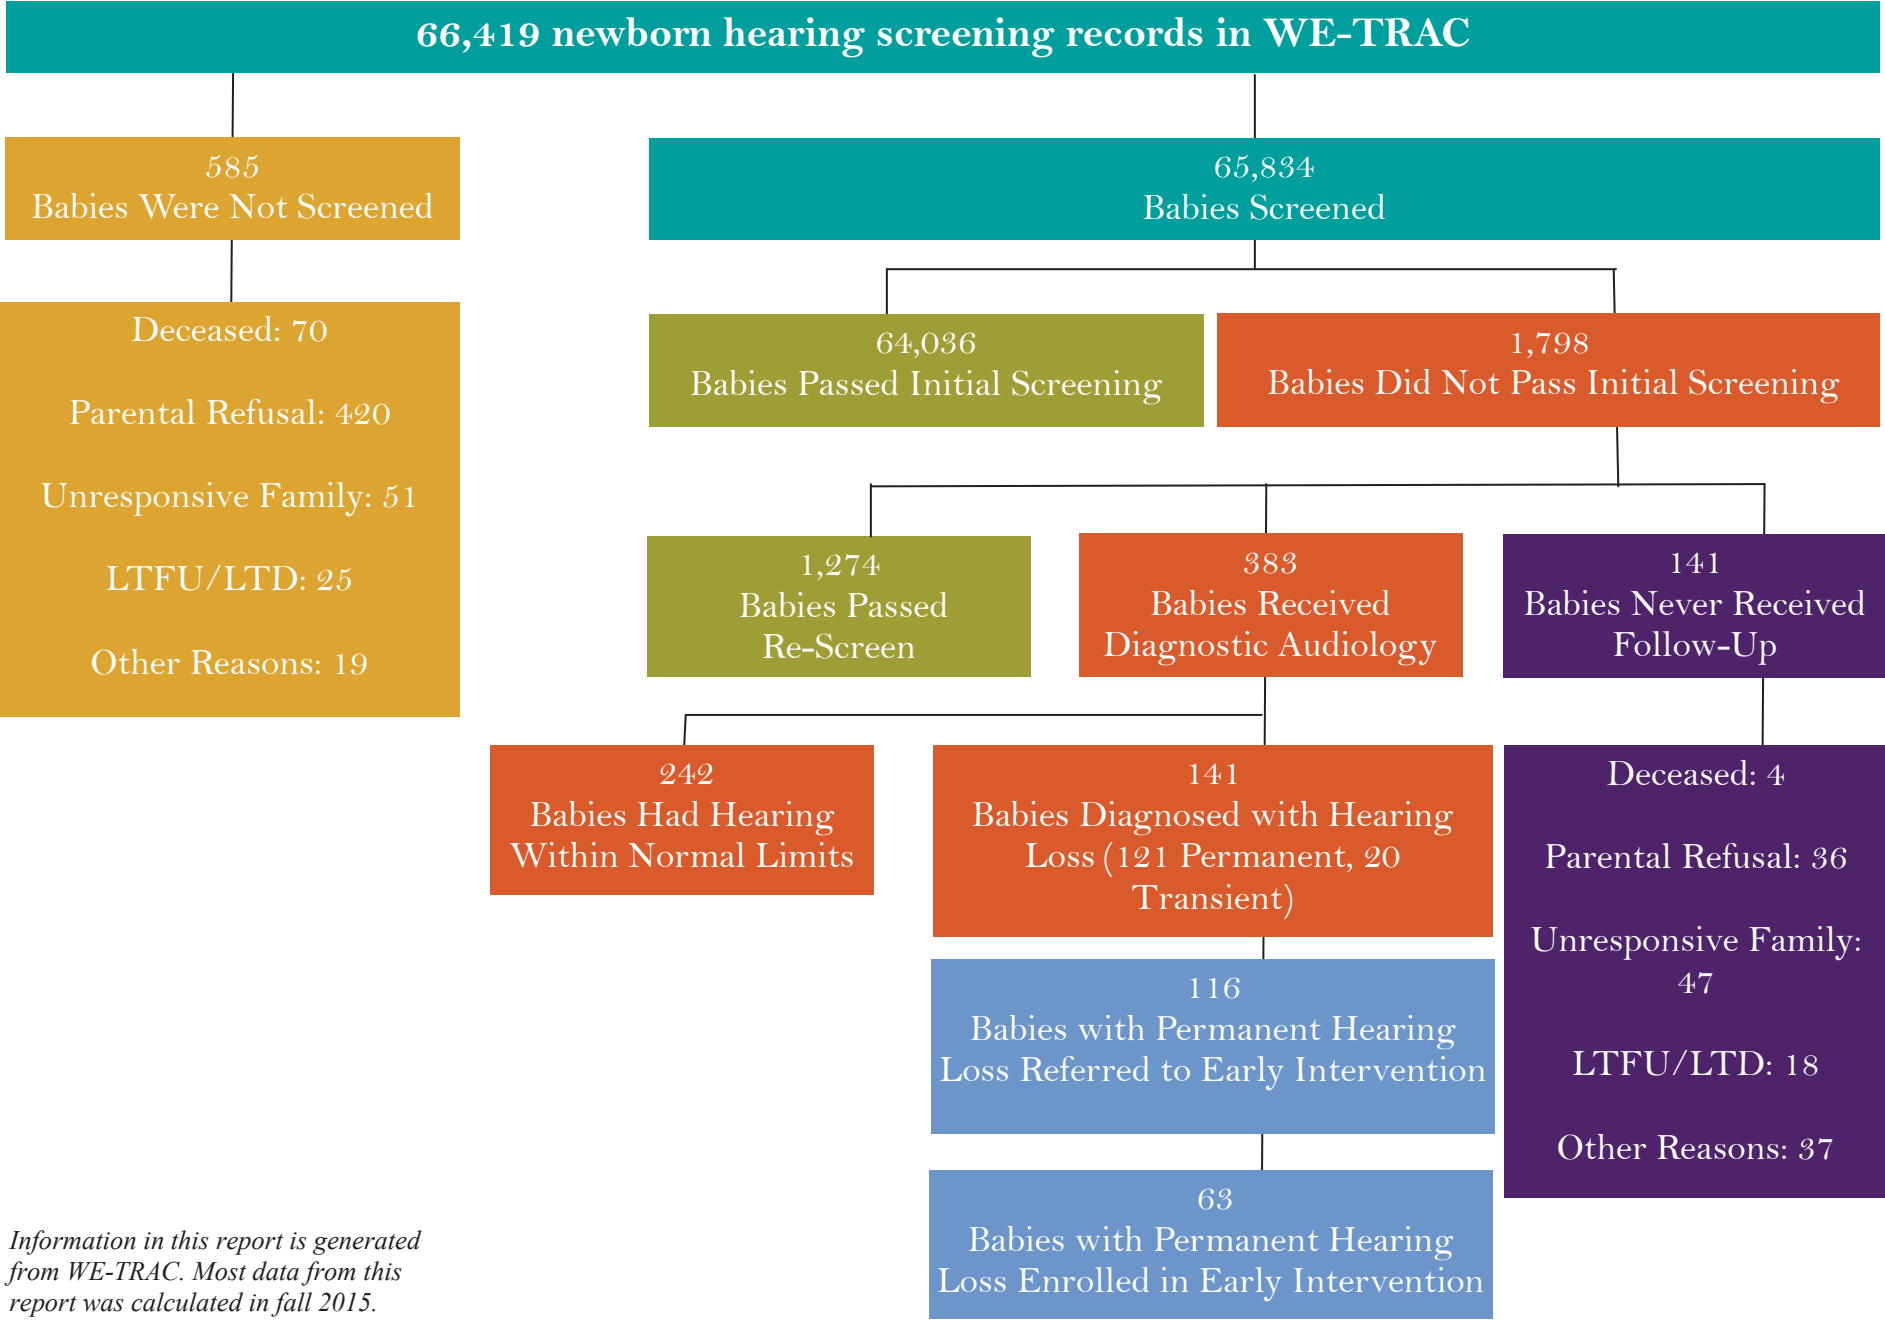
66,419 newborn hearing screening records in WE-TRAC

585
Babies Were Not Screened

Deceased: 70

Parental Refusal: 420

Unresponsive Family: 51

LTFU/LTD: 25

Other Reasons: 19

65,834
Babies Screened

64,036
Babies Passed Initial Screening

1,798
Babies Did Not Pass Initial Screening

1,274
Babies Passed Re-Screen

383
Babies Received Diagnostic Audiology

141
Babies Never Received Follow-Up

242
Babies Had Hearing Within Normal Limits

141
Babies Diagnosed with Hearing Loss (121 Permanent, 20 Transient)

Deceased: 4

Parental Refusal: 36

Unresponsive Family: 47

LTFU/LTD: 18

Other Reasons: 37

116
Babies with Permanent Hearing Loss Referred to Early Intervention

63
Babies with Permanent Hearing Loss Enrolled in Early Intervention

Information in this report is generated from WE-TRAC. Most data from this report was calculated in fall 2015.